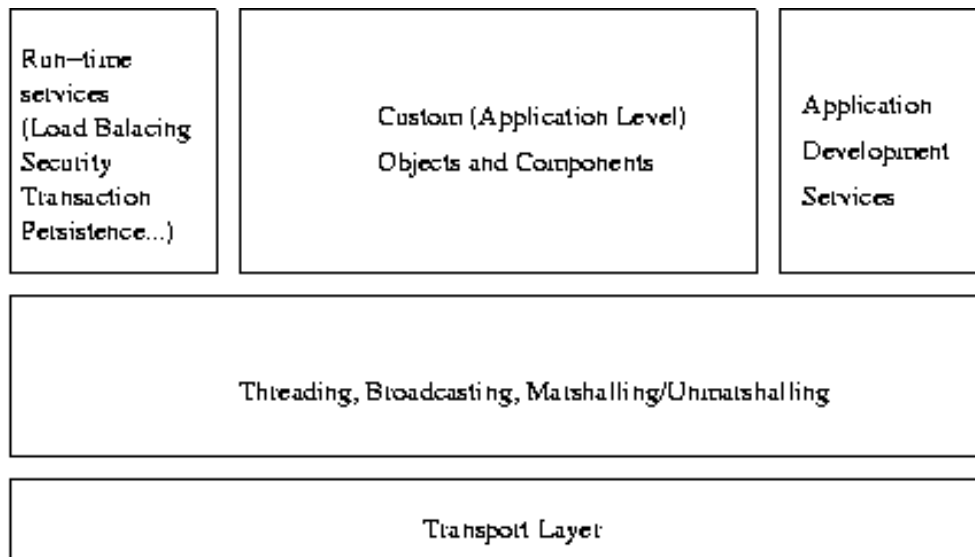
Run-time services (Load Balacing Security Transaction Persistence...)

Custom (Application Level) Objects and Components

Application Development Services

Threading, Broadcasting, Marshalling/Unmarshalling

Transport Layer